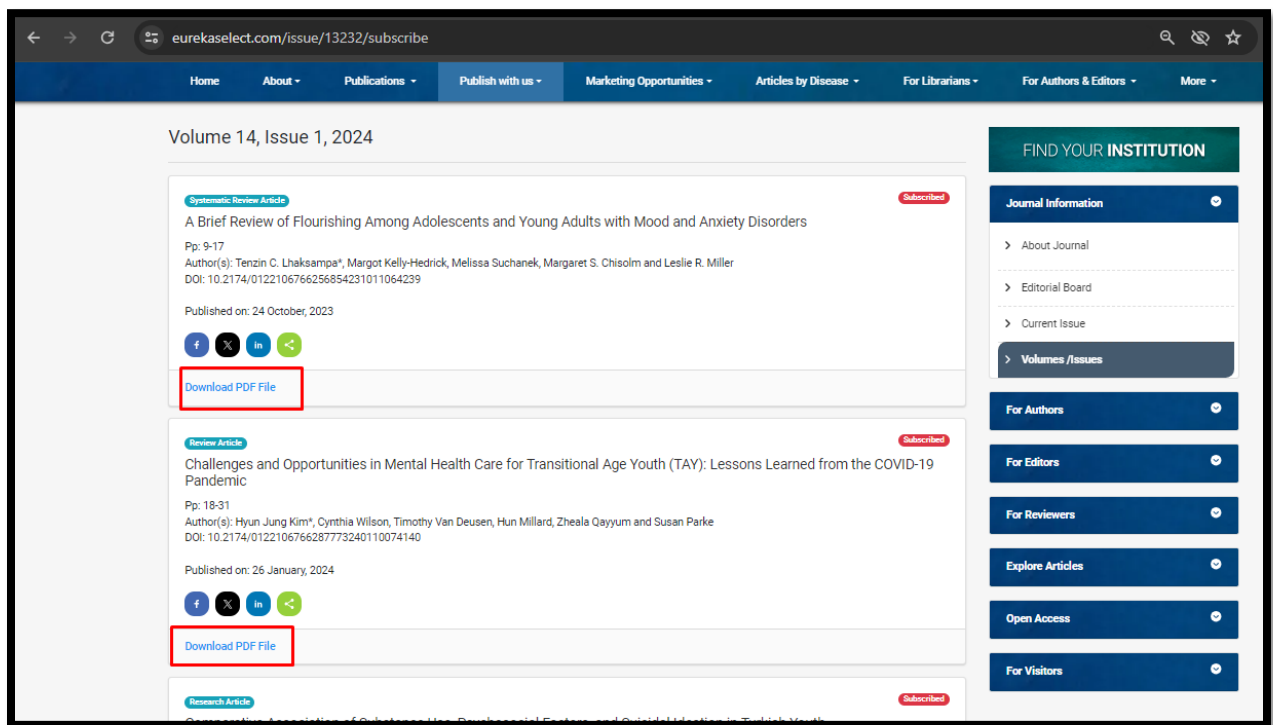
eurekaselect.com/issue/13232/subscribe

Home About Publications Publish with us Marketing Opportunities Articles by Disease For Librarians For Authors & Editors More

Volume 14, Issue 1, 2024

Systematic Review Article

Subscribed

A Brief Review of Flourishing Among Adolescents and Young Adults with Mood and Anxiety Disorders

Pp: 9-17
Author(s): Tenzin C. Lhaksampa*, Margot Kelly-Hedrick, Melissa Suchanek, Margaret S. Chisolm and Leslie R. Miller
DOI: 10.2174/0122106766256854231011064239

Published on: 24 October, 2023

f 𝕏 in

Download PDF File

Review Article

Subscribed

Challenges and Opportunities in Mental Health Care for Transitional Age Youth (TAY): Lessons Learned from the COVID-19 Pandemic

Pp: 18-31
Author(s): Hyun Jung Kim*, Cynthia Wilson, Timothy Van Deusen, Hun Millard, Zheala Qayyum and Susan Parke
DOI: 10.2174/0122106766287773240110074140

Published on: 26 January, 2024

f 𝕏 in

Download PDF File

Research Article

Subscribed

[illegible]

FIND YOUR INSTITUTION

Journal Information
About Journal
Editorial Board
Current Issue
Volumes /Issues

For Authors
For Editors
For Reviewers
Explore Articles
Open Access
For Visitors